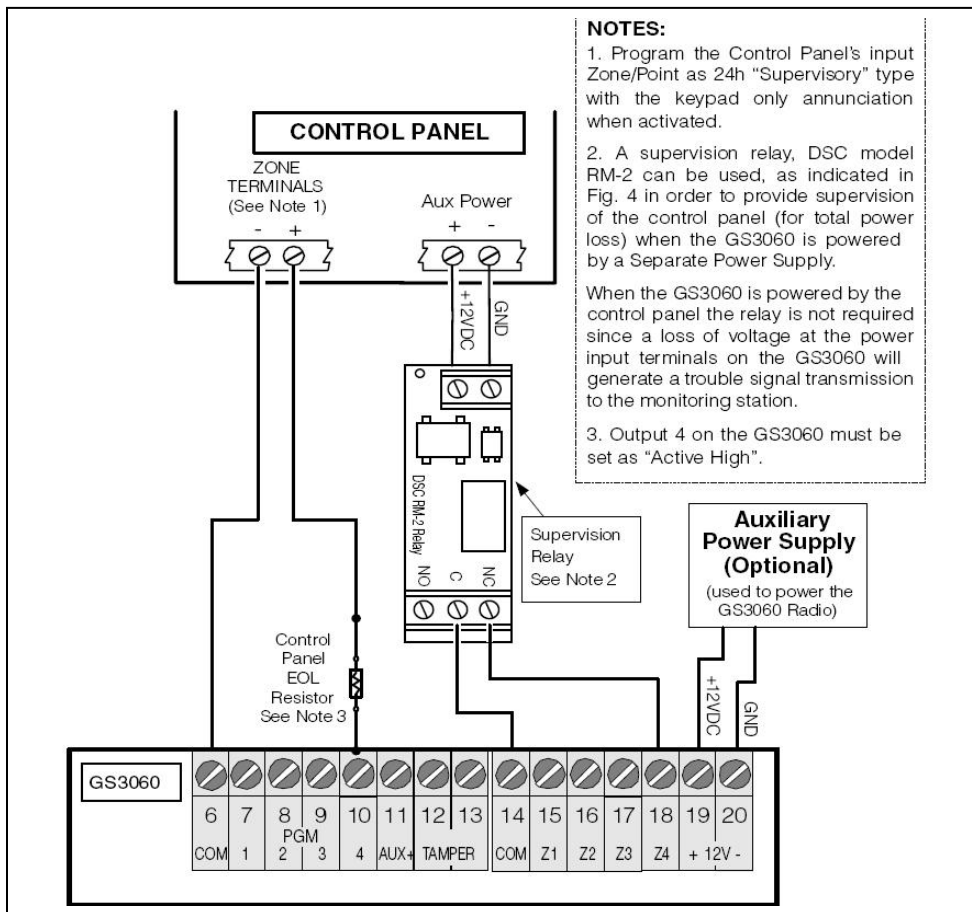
NOTES:
1. Program the Control Panel's input Zone/Point as 24h "Supervisory" type with the keypad only annunciation when activated.

2. A supervision relay, DSC model RM-2 can be used, as indicated in Fig. 4 in order to provide supervision of the control panel (for total power loss) when the GS3060 is powered by a Separate Power Supply.

When the GS3060 is powered by the control panel the relay is not required since a loss of voltage at the power input terminals on the GS3060 will generate a trouble signal transmission to the monitoring station.

3. Output 4 on the GS3060 must be set as "Active High".

CONTROL PANEL

ZONE TERMINALS (See Note 1)
- +

Aux Power
+ -

+12VDC
GND

DSC RM-2 Relay
NO C NC

Supervision Relay See Note 2

Auxiliary Power Supply (Optional)
(used to power the GS3060 Radio)

+12VDC
GND

Control Panel EOL Resistor See Note 3

GS3060

| 6 | 7 | 8 | 9 | 10 | 11 | 12 | 13 | 14 | 15 | 16 | 17 | 18 | 19 | 20 |
|---|---|---|---|---|---|---|---|---|---|---|---|---|---|---|
| COM | 1 | 2 | 3 | 4 | AUX+ | TAMPER | | COM | Z1 | Z2 | Z3 | Z4 | + 12V - | |

PGM